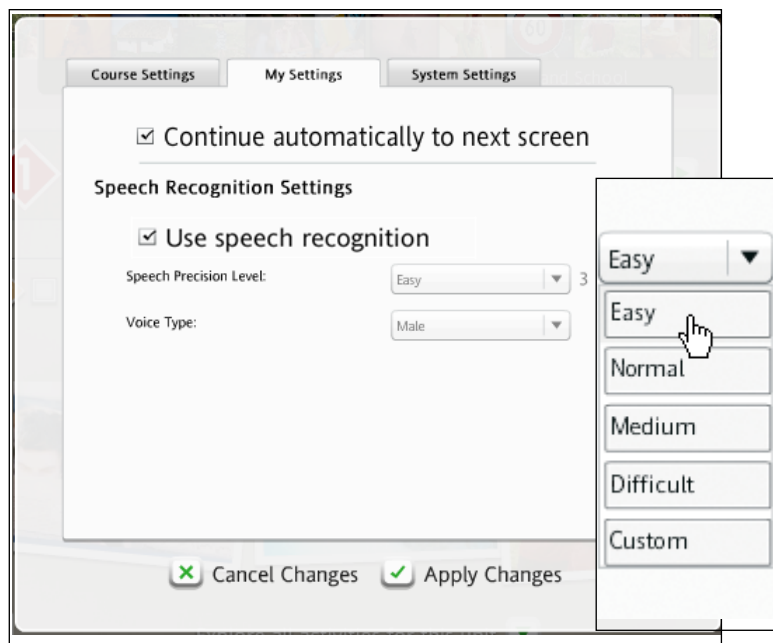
Course Settings | My Settings | System Settings

☑ Continue automatically to next screen

Speech Recognition Settings

☑ Use speech recognition

Speech Precision Level: Easy 3

Voice Type: Male

Easy

Easy

Normal

Medium

Difficult

Custom

Cancel Changes Apply Changes